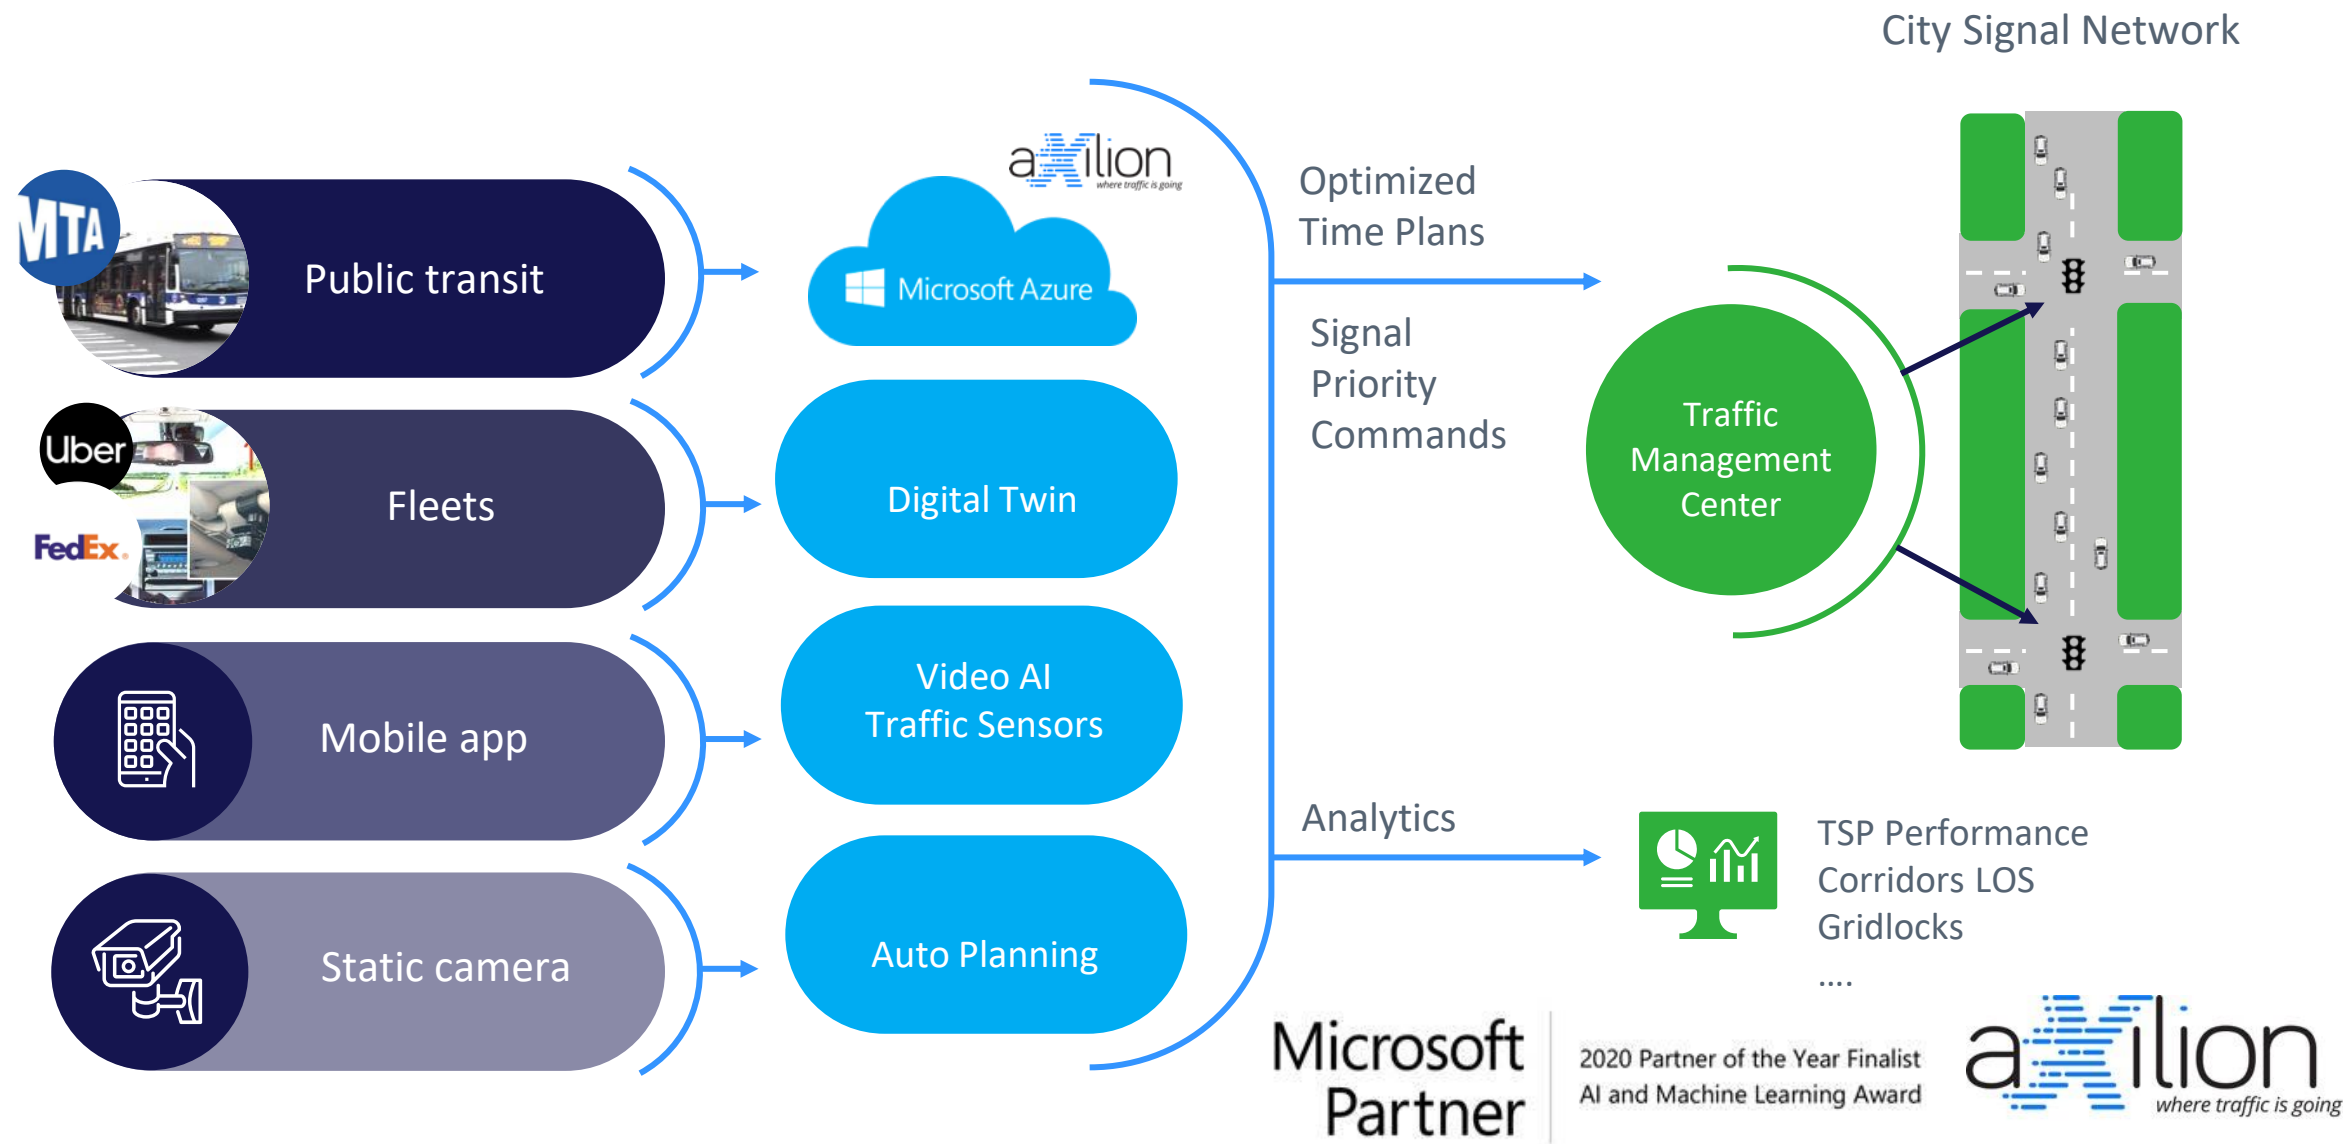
City Signal Network

MTA

Public transit

Uber

FedEx

Fleets

Mobile app

Static camera

axilion
where traffic is going

Microsoft Azure

Digital Twin

Video AI
Traffic Sensors

Auto Planning

Optimized
Time Plans

Signal
Priority
Commands

Traffic
Management
Center

Analytics

TSP Performance
Corridors LOS
Gridlocks
....

Microsoft
Partner

2020 Partner of the Year Finalist
AI and Machine Learning Award

axilion
where traffic is going